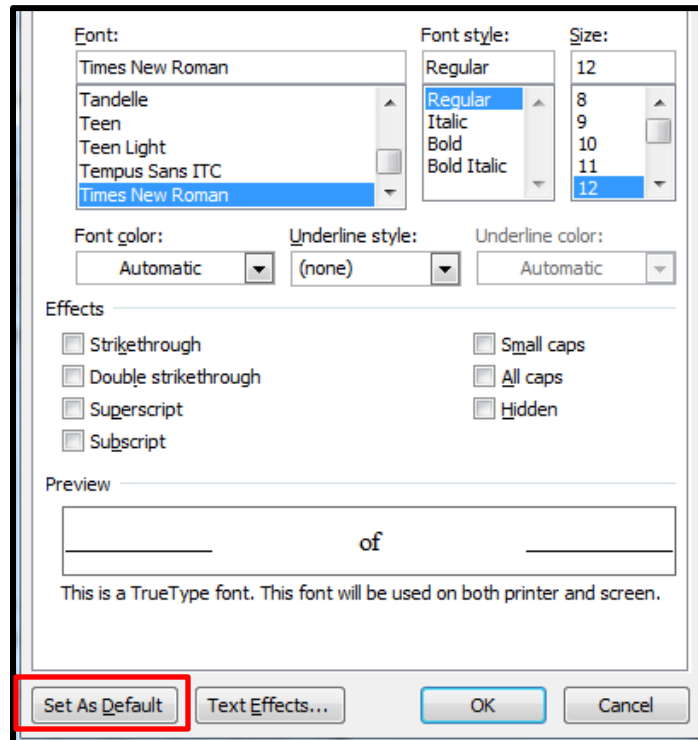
Font:
Times New Roman
Tandelle
Teen
Teen Light
Tempus Sans ITC
Times New Roman

Font style:
Regular
Regular
Italic
Bold
Bold Italic

Size:
12
8
9
10
11
12

Font color:
Automatic

Underline style:
(none)

Underline color:
Automatic

Effects

Strikethrough
Double strikethrough
Superscript
Subscript
Small caps
All caps
Hidden

Preview

of

This is a TrueType font. This font will be used on both printer and screen.

Set As Default
Text Effects...
OK
Cancel